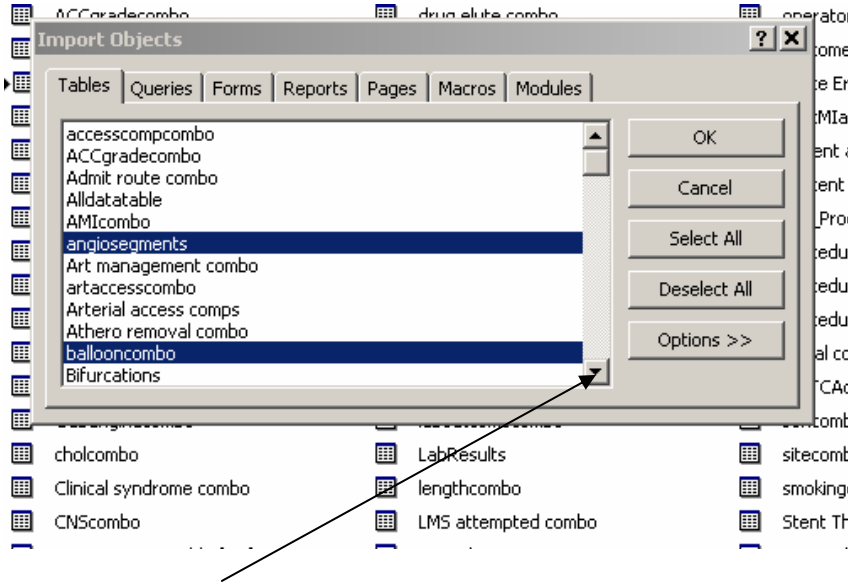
ACCgradecombo
drug elute combo
operator

Import Objects
? X

Tables | Queries | Forms | Reports | Pages | Macros | Modules

accesscompcombo
ACCgradecombo
Admit route combo
Alldatatable
AMIcombo
angiosegments
Art management combo
artaccesscombo
Arterial access comps
Athero removal combo
ballooncombo
Bifurcations

OK
Cancel
Select All
Deselect All
Options >>

cholcombo
LabResults
sitecomb
Clinical syndrome combo
lengthcombo
smoking
CNScombo
LMS attempted combo
Stent Th